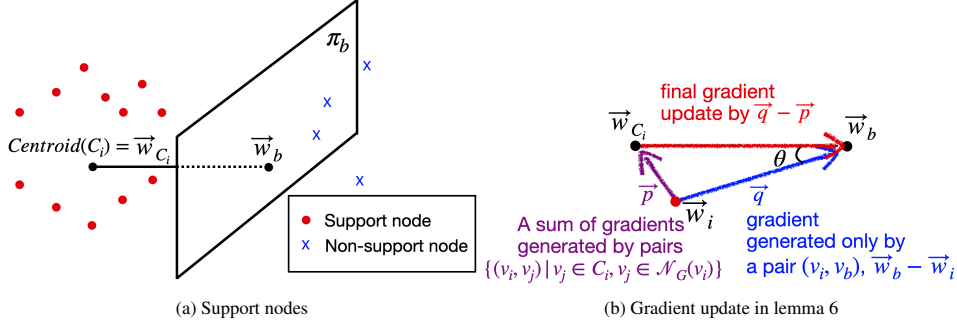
$\pi_b$

x

x

x

x

$Centroid(C_i) = \overrightarrow{w}_{C_i}$

$\overrightarrow{w}_b$

Support node

x Non-support node

(a) Support nodes

final gradient update by $\overrightarrow{q} - \overrightarrow{p}$

$\overrightarrow{w}_{C_i}$

$\overrightarrow{w}_b$

$\theta$

$\overrightarrow{p}$

$\overrightarrow{q}$

$\overrightarrow{w}_i$

A sum of gradients generated by pairs $\{(v_i, v_j) \mid v_j \in C_i, v_j \in \mathcal{N}_G(v_i)\}$

gradient generated only by a pair $(v_i, v_b)$, $\overrightarrow{w}_b - \overrightarrow{w}_i$

(b) Gradient update in lemma 6